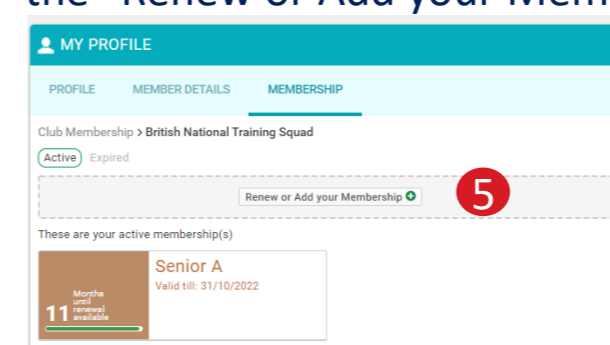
the "Renew or Add your Mem

MY PROFILE

PROFILE MEMBER DETAILS MEMBERSHIP

Club Membership > British National Training Squad

Active Expired

Renew or Add your Membership

5

These are your active membership(s)

11 Months until renewal available

Senior A

Valid till: 31/10/2022